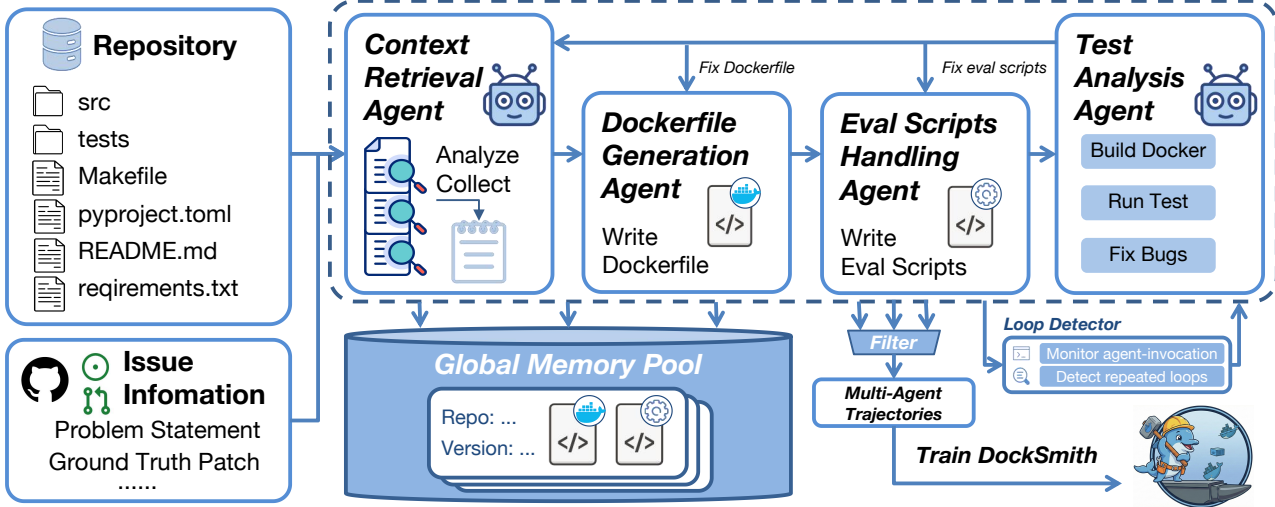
Repository

src

tests

Makefile

pyproject.toml

README.md

reqirements.txt

Issue Infomation

Problem Statement

Ground Truth Patch

......

Context Retrieval Agent

Analyze

Collect

Fix Dockerfile

Fix eval scripts

Dockerfile Generation Agent

Write Dockerfile

Eval Scripts Handling Agent

Write Eval Scripts

Test Analysis Agent

Build Docker

Run Test

Fix Bugs

Global Memory Pool

Repo: ...

Version: ...

Filter

Multi-Agent Trajectories

Loop Detector

Monitor agent-invocation

Detect repeated loops

Train DockSmith